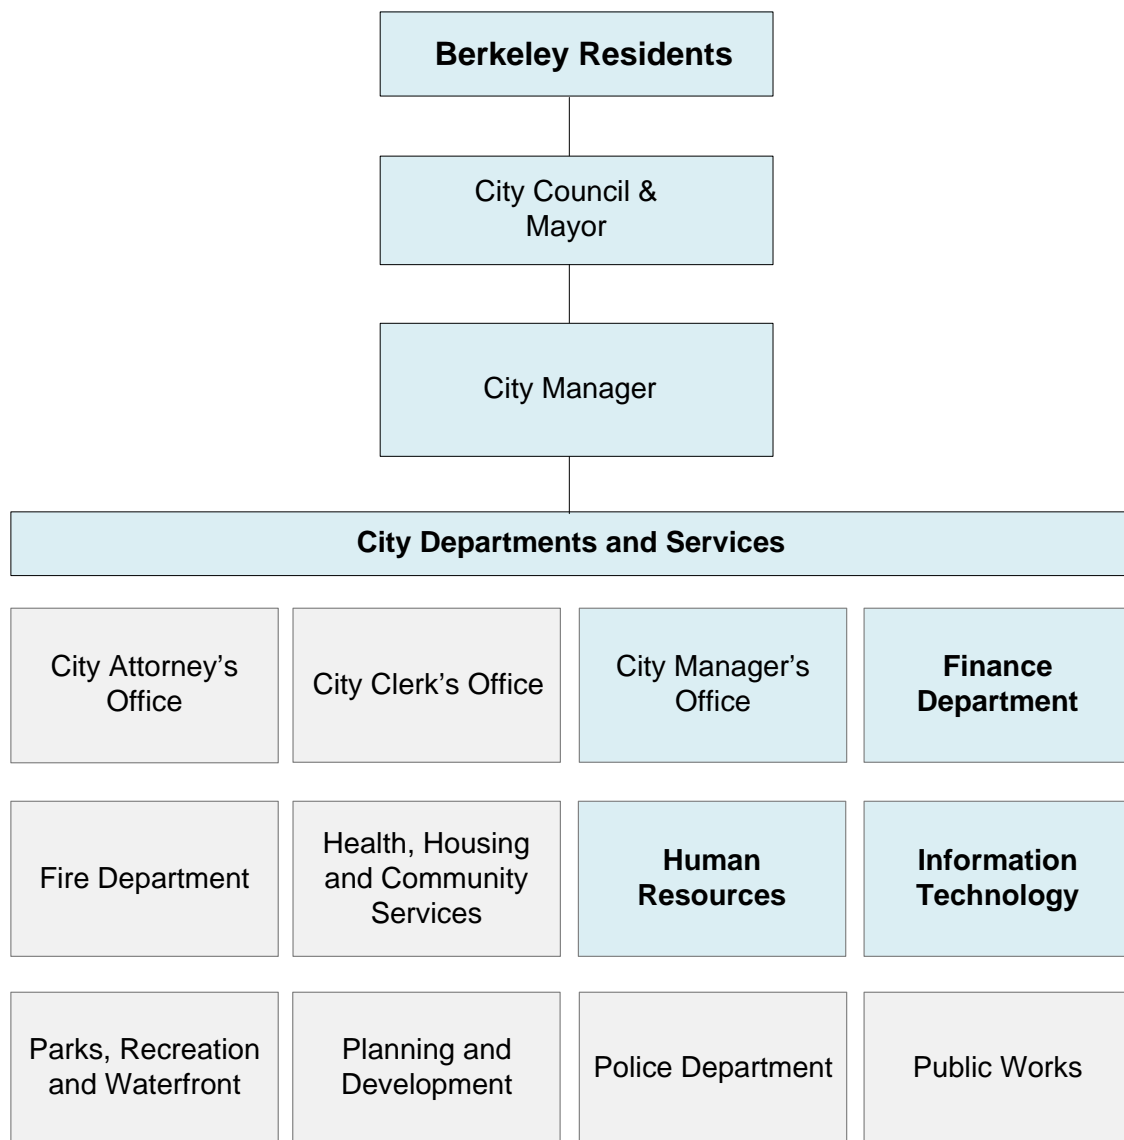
Berkeley Residents

City Council & Mayor

City Manager

City Departments and Services

City Attorney's Office

City Clerk's Office

City Manager's Office

Finance Department

Fire Department

Health, Housing and Community Services

Human Resources

Information Technology

Parks, Recreation and Waterfront

Planning and Development

Police Department

Public Works